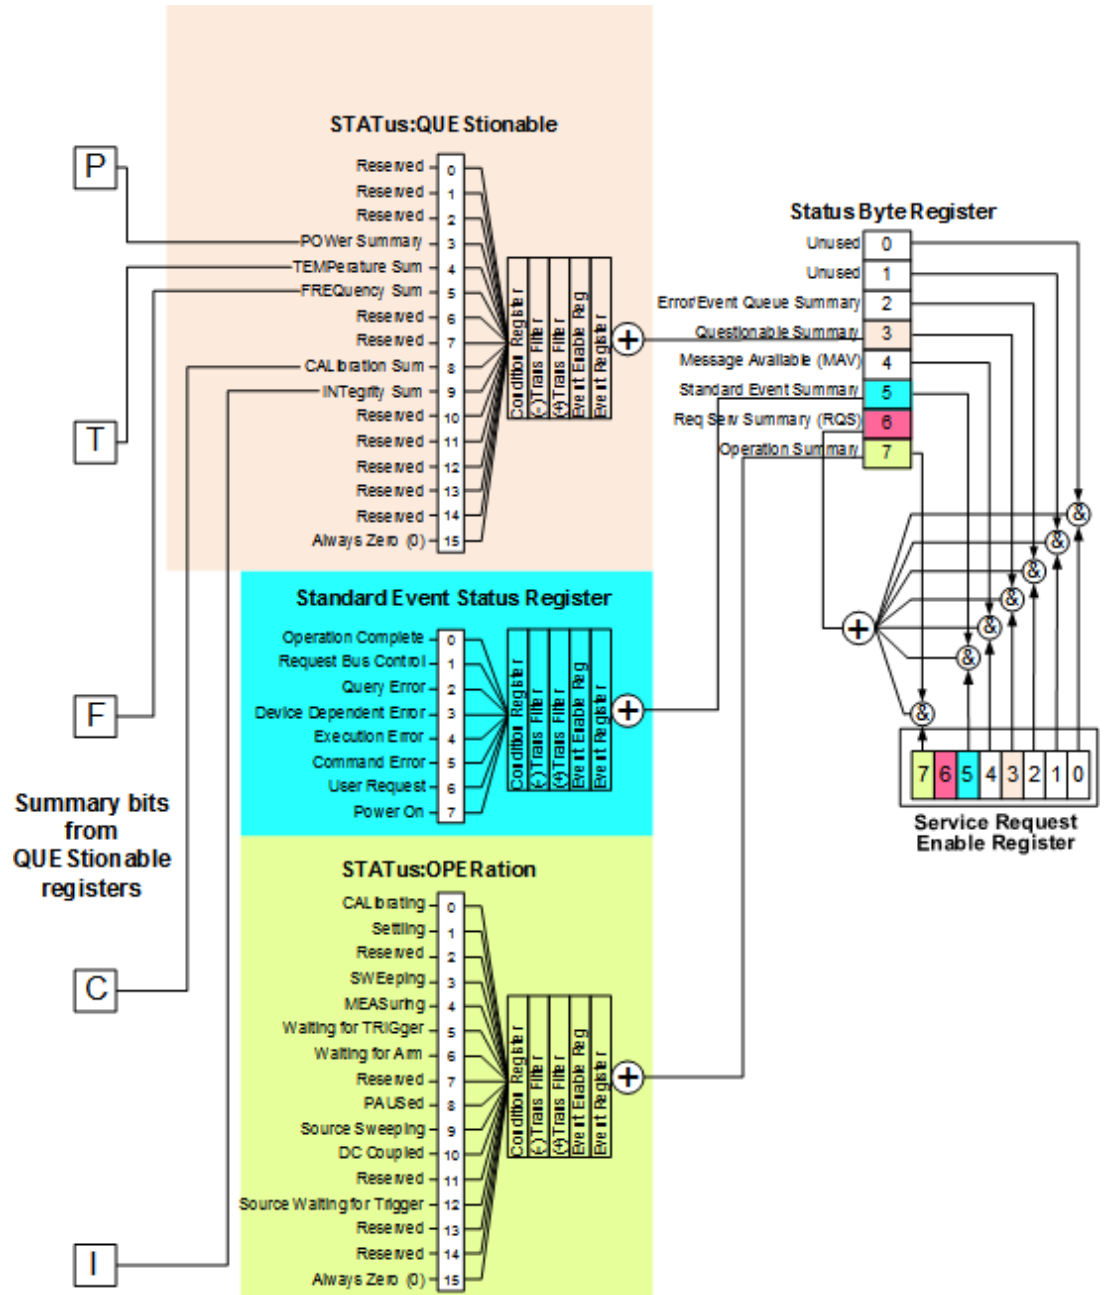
STATus:QUEStionable

Reserved 0
Reserved 1
Reserved 2
POWer Summary 3
TEMPerature Sum 4
FREQuency Sum 5
Reserved 6
Reserved 7
CALibration Sum 8
INTegrity Sum 9
Reserved 10
Reserved 11
Reserved 12
Reserved 13
Reserved 14
Always Zero (0) 15

Condition Register
(-)Trans Filter
(+)Trans Filter
Event Enable Reg
Event Register

P

T

F

C

I

Summary bits from QUEStionable registers

Status Byte Register

Unused 0
Unused 1
Error/Event Queue Summary 2
Questionable Summary 3
Message Available (MAV) 4
Standard Event Summary 5
Req Serv Summary (RQS) 6
Operation Summary 7

&
&
&
&
&
&
&

7 6 5 4 3 2 1 0

Service Request Enable Register

Standard Event Status Register

Operation Complete 0
Request Bus Control 1
Query Error 2
Device Dependent Error 3
Execution Error 4
Command Error 5
User Request 6
Power On 7

Condition Register
(-)Trans Filter
(+)Trans Filter
Event Enable Reg
Event Register

STATus:OPERation

CALibrating 0
Settling 1
Reserved 2
SWEeping 3
MEASuring 4
Waiting for TRIGger 5
Waiting for Arm 6
Reserved 7
PAUSed 8
Source Sweeping 9
DC Coupled 10
Reserved 11
Source Waiting for Trigger 12
Reserved 13
Reserved 14
Always Zero (0) 15

Condition Register
(-)Trans Filter
(+)Trans Filter
Event Enable Reg
Event Register